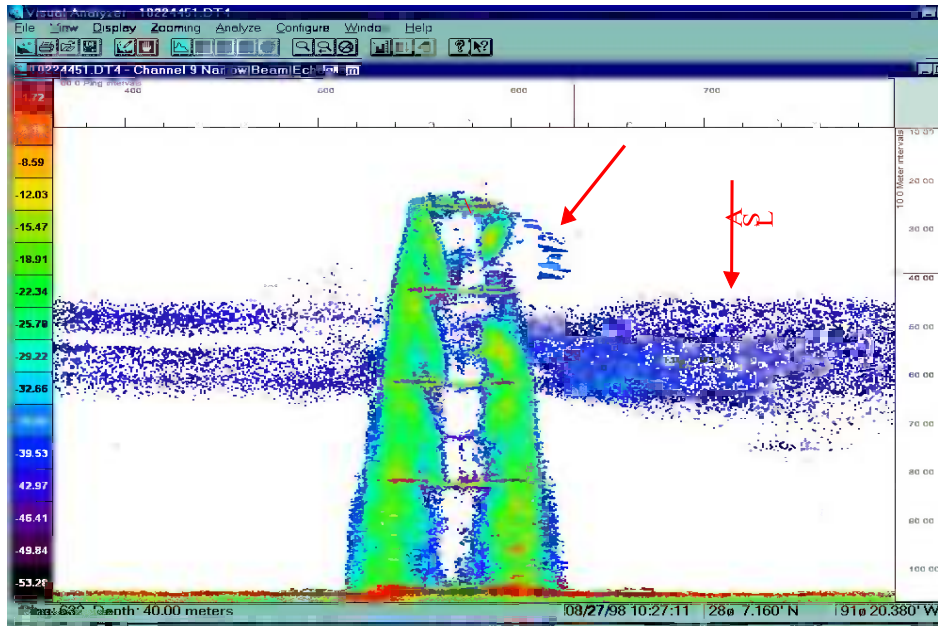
Visual Analyzer - 10224451.DT4
File View Display Zooming Analyze Configure Window Help
10224451.DT4 - Channel 9 NarrowBeam Echo
50.0 Ping intervals
400
500
600
700
-1.72
-5.16
-8.59
-12.03
-15.47
-18.91
-22.34
-25.78
-29.22
-32.66
-39.53
-42.97
-46.41
-49.84
-53.28
10.00 Meter intervals
10.00
20.00
30.00
40.00
50.00
60.00
70.00
80.00
90.00
100.00
DSL
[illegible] Depth: 40.00 meters
08/27/98 10:27:11
28ø 7.160' N
91ø 20.380' W